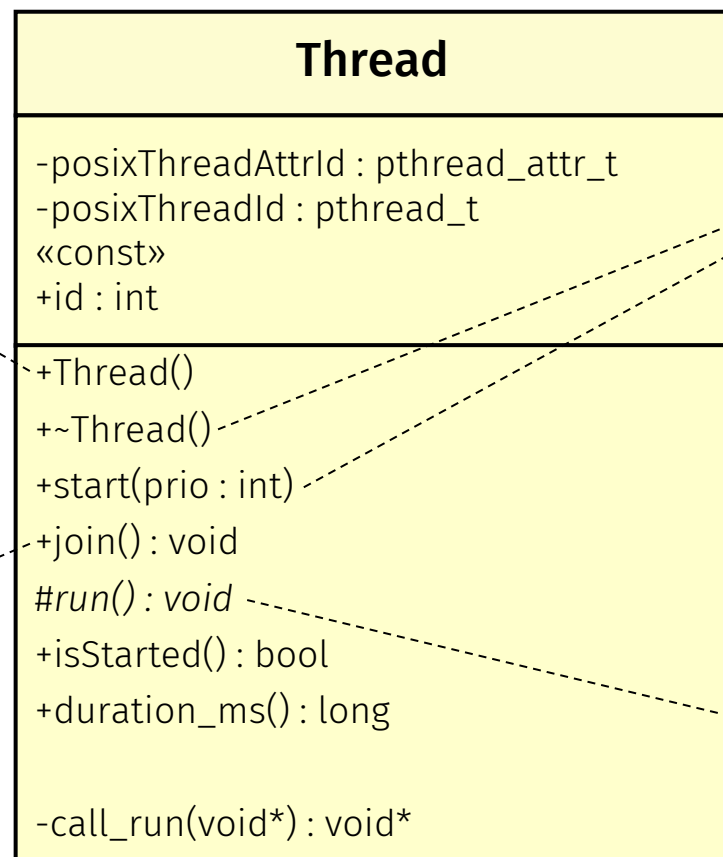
**Thread**

-posixThreadAttrId : pthread_attr_t
-posixThreadId : pthread_t
«const»
+id : int

+Thread()
+~Thread()
+start(prio : int)
+join() : void
*#run() : void*
+isStarted() : bool
+duration_ms() : long

-call_run(void*) : void*